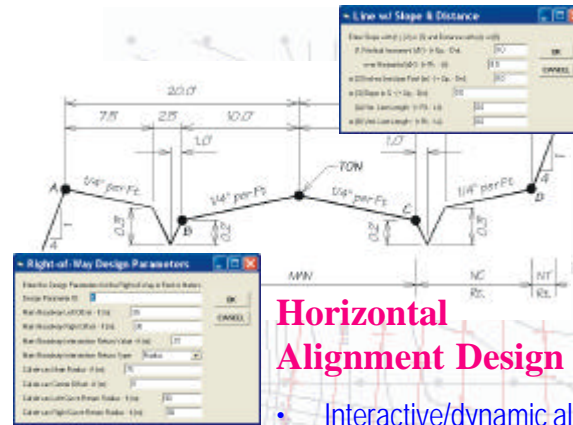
Line w/ Slope & Distance

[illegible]

OK

CANCEL

20.0'

7.5'

2.5'

10.0'

1.0'

1.0'

TON

1/4" per Ft.

1/4" per Ft.

1/4" per Ft.

1/4" per Ft.

A

B

C

D

4

4

0.5'

0.2'

0.2'

MIN

NC

NT

Rt.

Rt.

Right-of-Way Design Parameters

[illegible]

OK

CANCEL

Horizontal Alignment Design

• Interactive/dynamic al